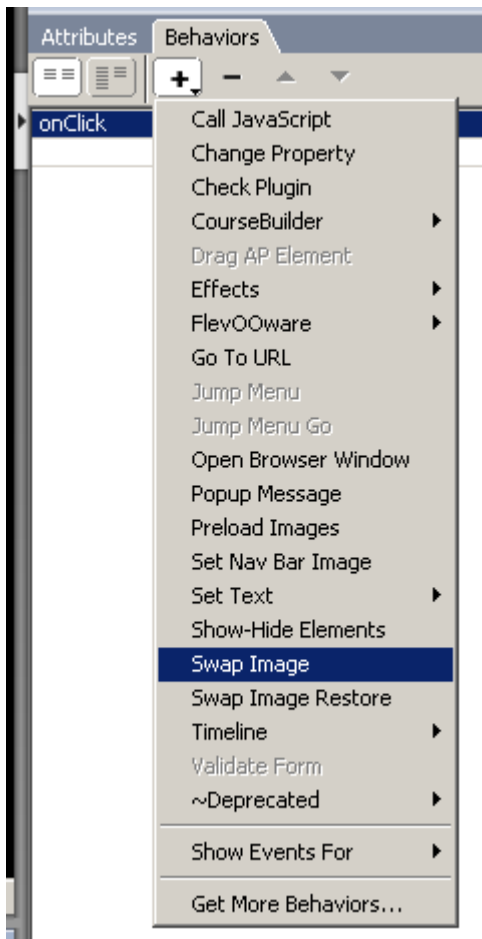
Attributes Behaviors

+ −

onClick

Call JavaScript
Change Property
Check Plugin
CourseBuilder
Drag AP Element
Effects
FlevOOware
Go To URL
Jump Menu
Jump Menu Go
Open Browser Window
Popup Message
Preload Images
Set Nav Bar Image
Set Text
Show-Hide Elements
Swap Image
Swap Image Restore
Timeline
Validate Form
~Deprecated
Show Events For
Get More Behaviors...